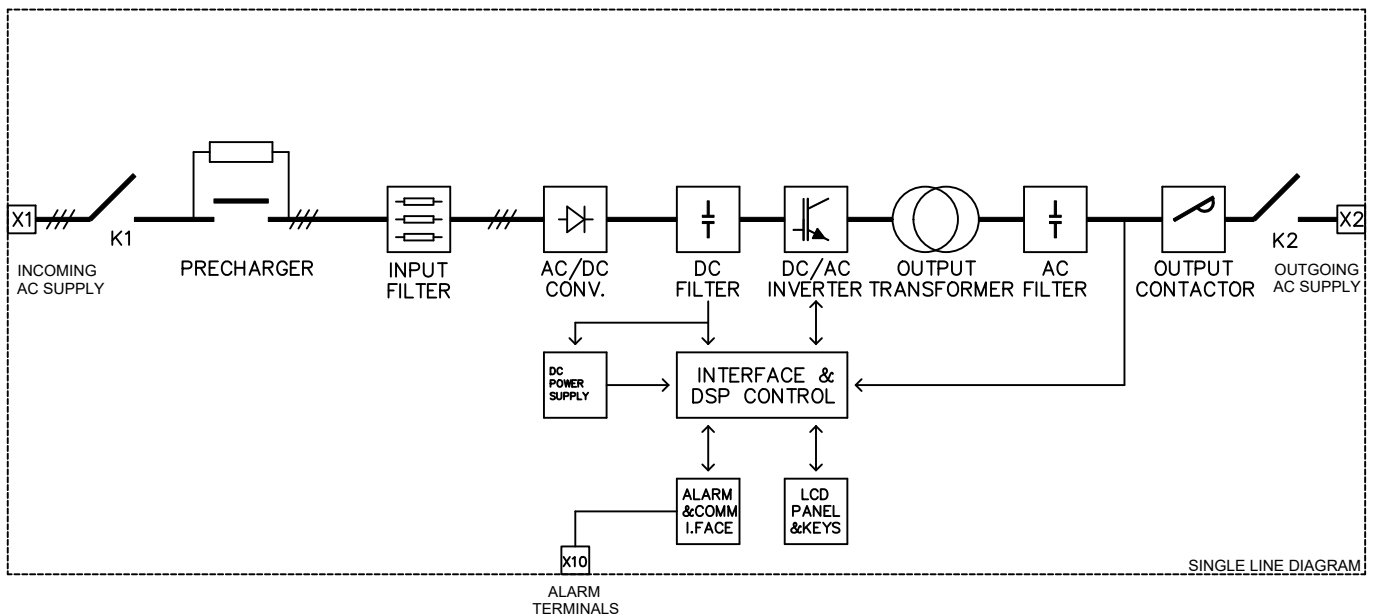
X1

K1

INCOMING AC SUPPLY

PRECHARGER

INPUT FILTER

AC/DC CONV.

DC FILTER

DC/AC INVERTER

OUTPUT TRANSFORMER

AC FILTER

OUTPUT CONTACTOR

K2

X2

OUTGOING AC SUPPLY

DC POWER SUPPLY

INTERFACE & DSP CONTROL

ALARM &COMM I.FACE

LCD PANEL &KEYS

X10

ALARM TERMINALS

SINGLE LINE DIAGRAM